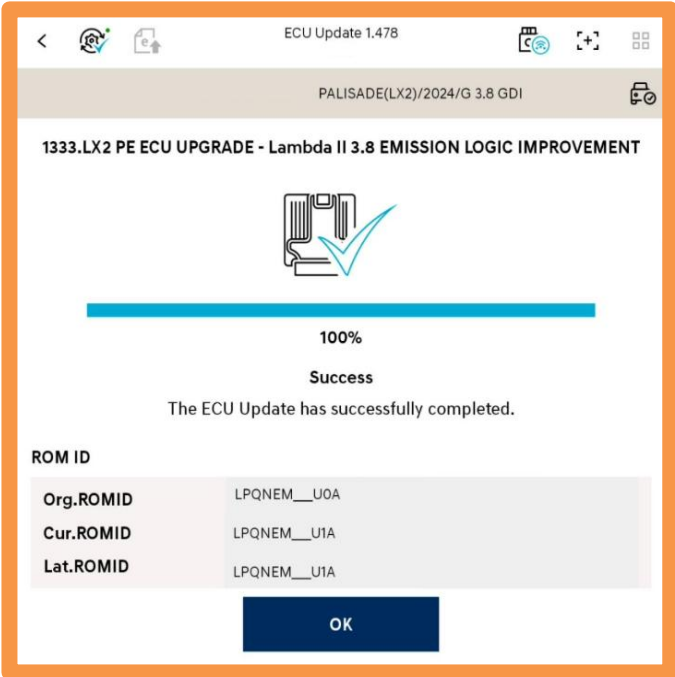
ECU Update 1.478

PALISADE(LX2)/2024/G 3.8 GDI

1333.LX2 PE ECU UPGRADE - Lambda II 3.8 EMISSION LOGIC IMPROVEMENT

100%

Success

The ECU Update has successfully completed.

ROM ID

| Org.ROMID | LPQNEM__U0A |
|---|---|
| Cur.ROMID | LPQNEM__U1A |
| Lat.ROMID | LPQNEM__U1A |

OK